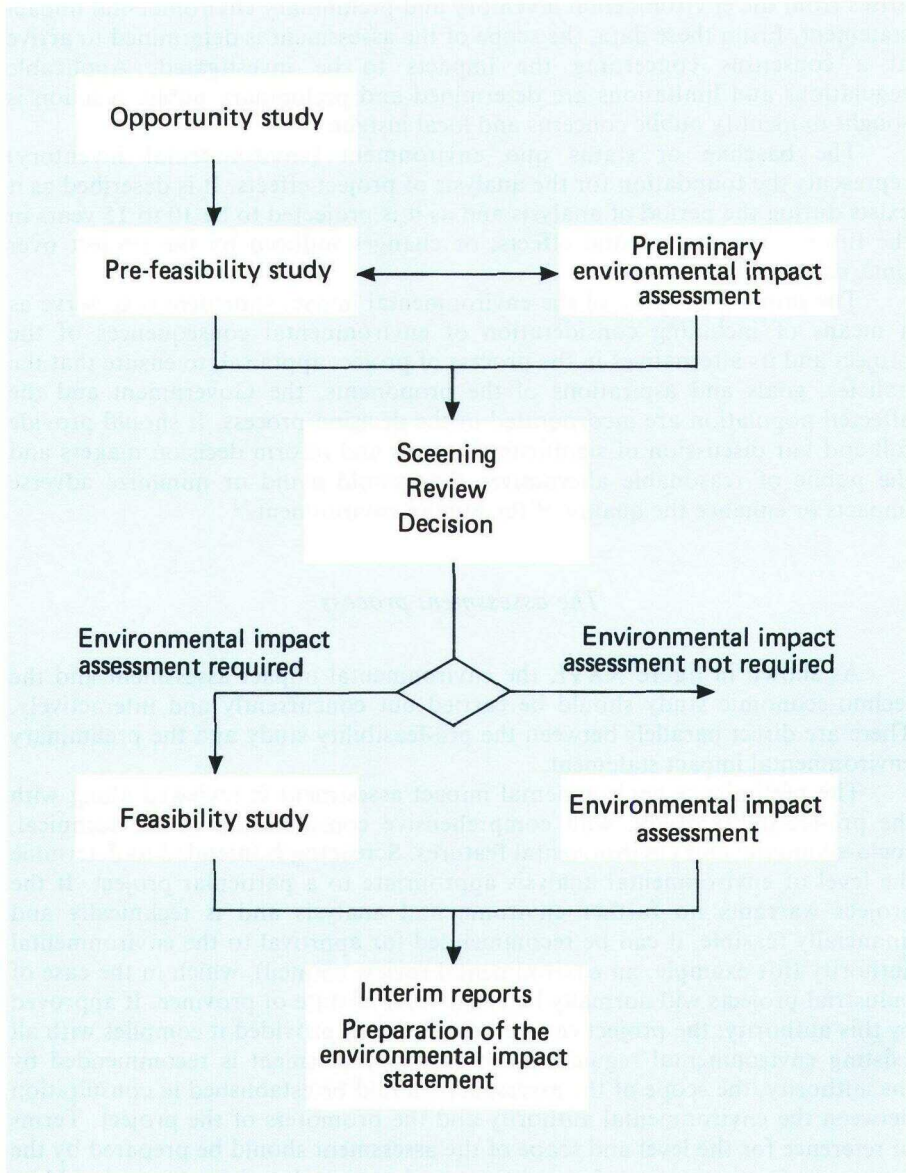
Opportunity study

Pre-feasibility study

Preliminary environmental impact assessment

Sceening
Review
Decision

Environmental impact assessment required

Environmental impact assessment not required

Feasibility study

Environmental impact assessment

Interim reports
Preparation of the environmental impact statement